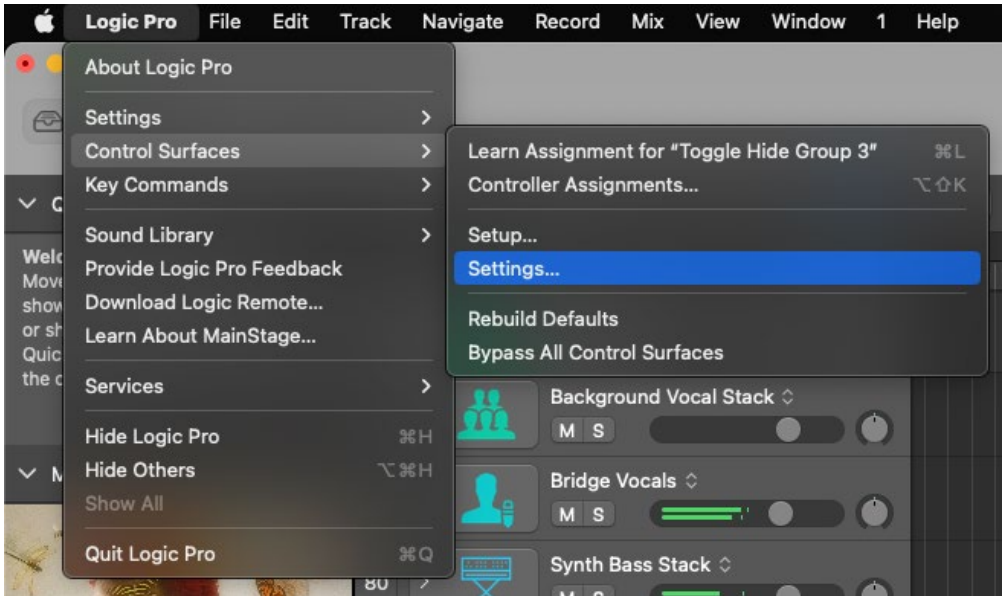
Logic Pro File Edit Track Navigate Record Mix View Window 1 Help

About Logic Pro

Settings >
Control Surfaces >
Key Commands >

Sound Library >
Provide Logic Pro Feedback
Download Logic Remote...
Learn About MainStage...

Services >

Hide Logic Pro ⌘H
Hide Others ⌥⌘H
Show All

Quit Logic Pro ⌘Q

Learn Assignment for "Toggle Hide Group 3" ⌘L
Controller Assignments... ⌥⇧K

Setup...
Settings...

Rebuild Defaults
Bypass All Control Surfaces

Welc
Mov
show
or sh
Quic
the c

Background Vocal Stack ◇
M S

Bridge Vocals ◇
M S

Synth Bass Stack ◇

80